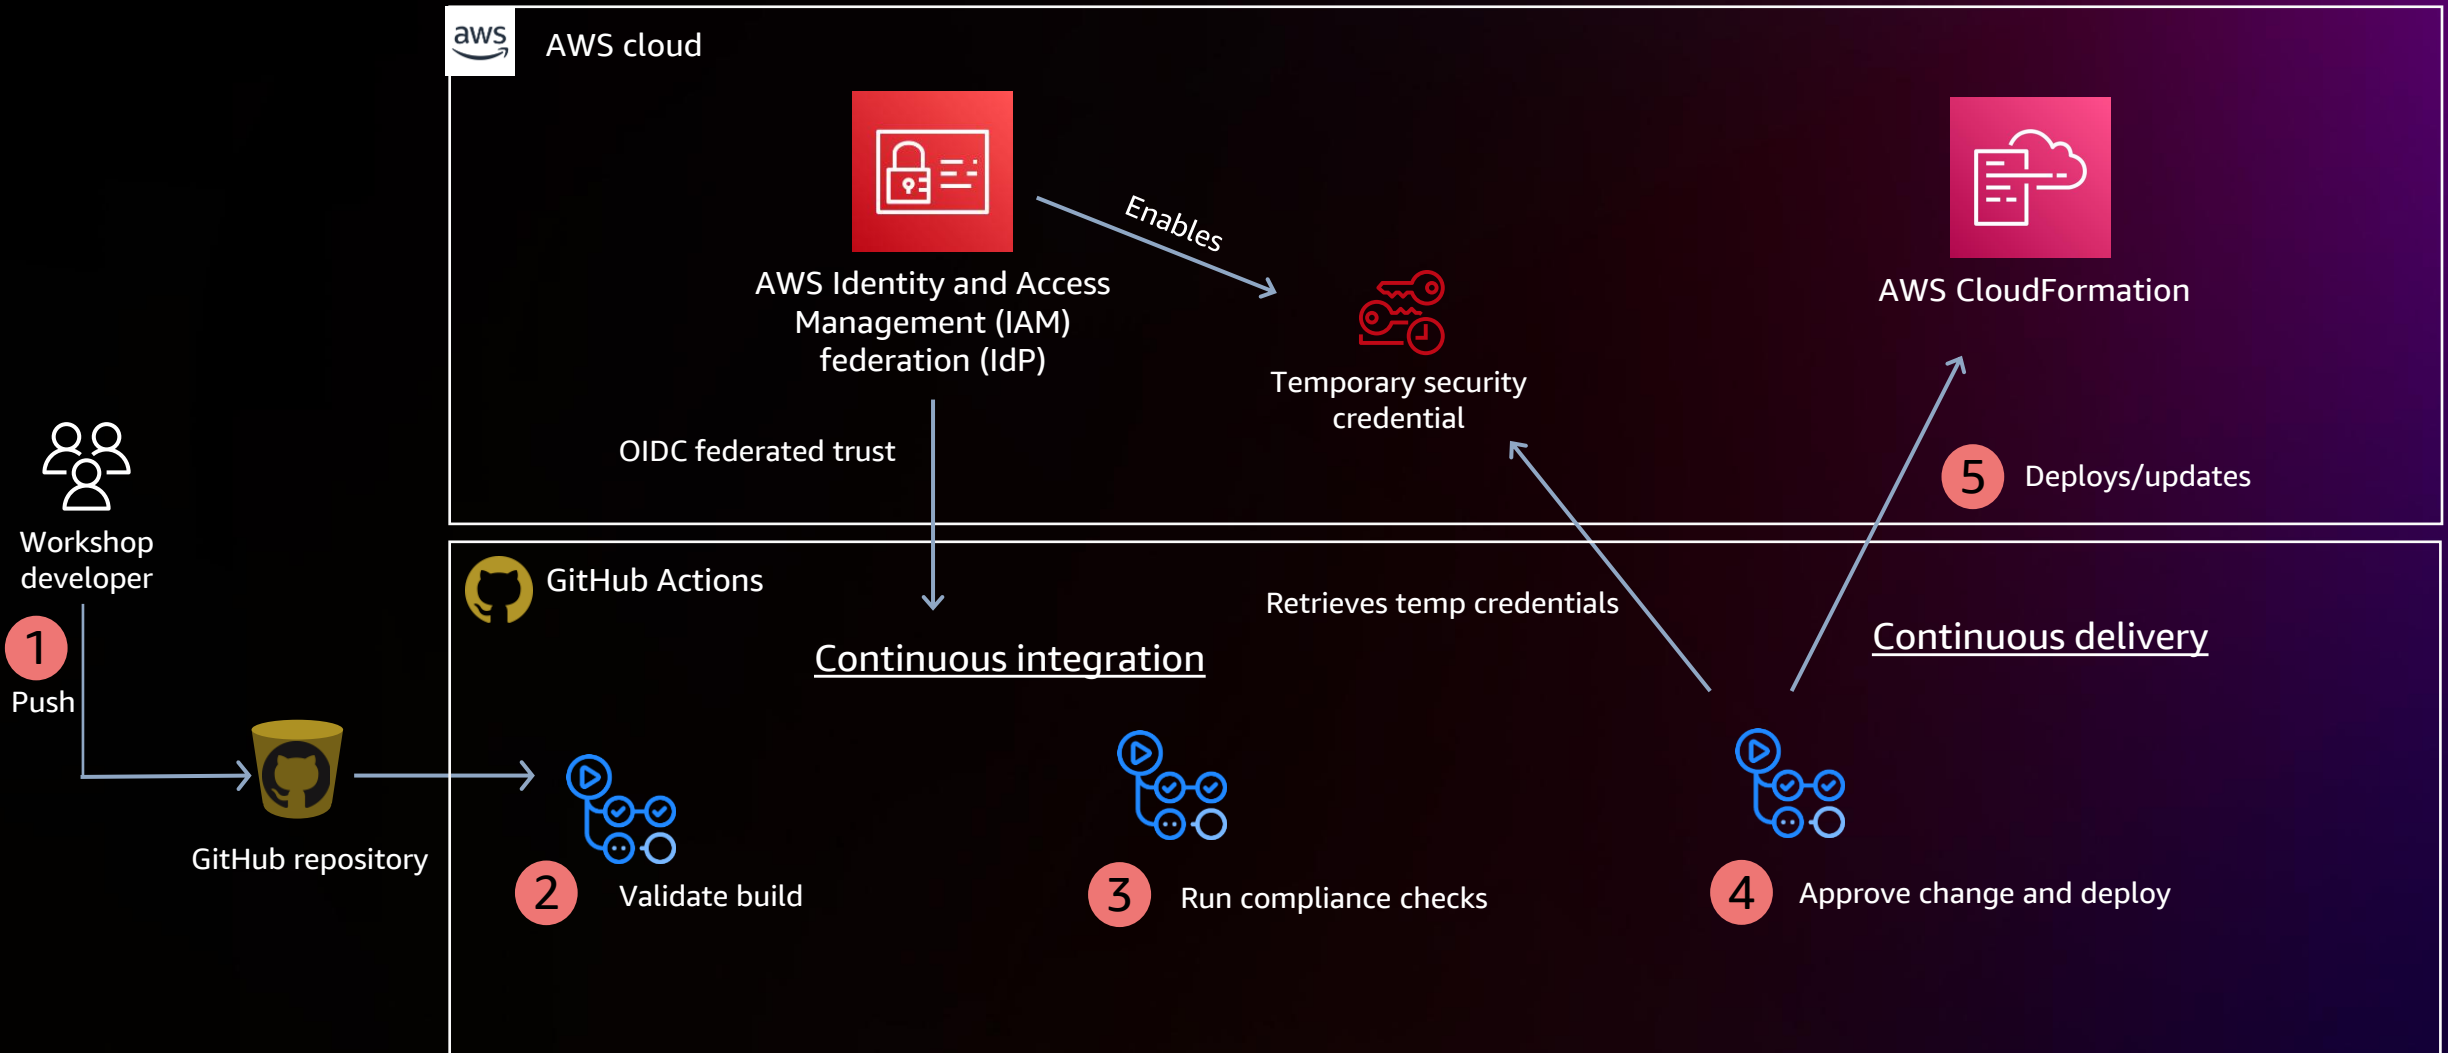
aws

AWS cloud

AWS Identity and Access Management (IAM) federation (IdP)

Enables

Temporary security credential

AWS CloudFormation

OIDC federated trust

5 Deploys/updates

Workshop developer

1 Push

GitHub Actions

Retrieves temp credentials

Continuous integration

Continuous delivery

GitHub repository

2 Validate build

3 Run compliance checks

4 Approve change and deploy